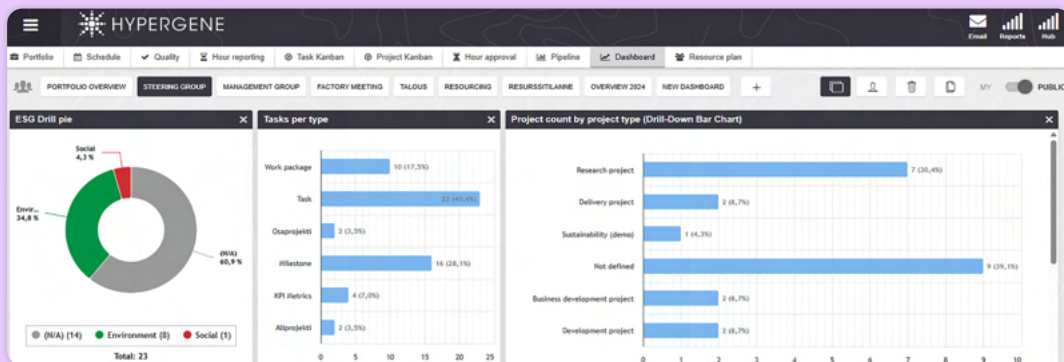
HYPERGENE

Email Reports Hub

Portfolio Schedule Quality Hour reporting Task Kanban Project Kanban Hour approval Pipeline Dashboard Resource plan

PORTFOLIO OVERVIEW STEERING GROUP MANAGEMENT GROUP FACTORY MEETING TALOUS RESOURCING RESURSSITILANNE OVERVIEW 2024 NEW DASHBOARD +

MY PUBLIC

ESG Drill pie

Social 4,3 %

Envir... 34,8 %

(N/A) 60,9 %

(N/A) (14) Environment (8) Social (1)

Total: 23

Tasks per type

Work package 10 (17,5%)

Task 23 (40,4%)

Osaprojekti 2 (3,5%)

Milestone 16 (28,1%)

KPI Metrics 4 (7,0%)

Aliprojekti 2 (3,5%)

0 5 10 15 20 25

Project count by project type (Drill-Down Bar Chart)

Research project 7 (30,4%)

Delivery project 2 (8,7%)

Sustainability (demo) 1 (4,3%)

Not defined 9 (39,1%)

Business development project 2 (8,7%)

Development project 2 (8,7%)

0 1 2 3 4 5 6 7 8 9 10